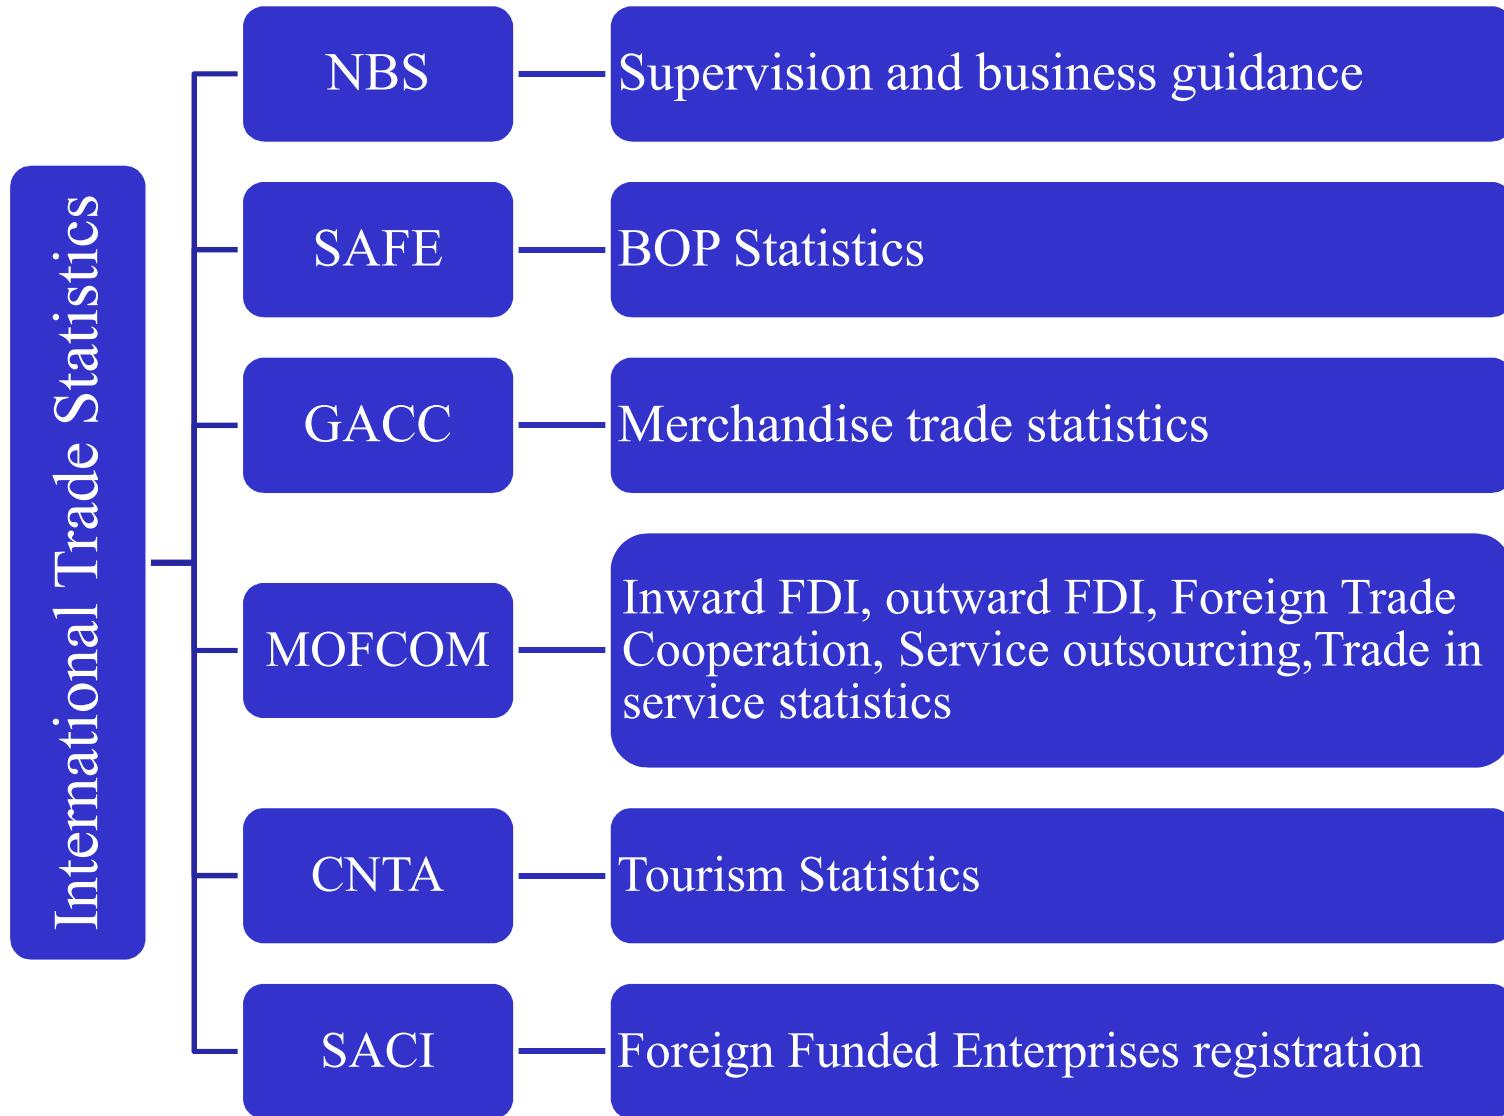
International Trade Statistics

NBS

Supervision and business guidance

SAFE

BOP Statistics

GACC

Merchandise trade statistics

MOFCOM

Inward FDI, outward FDI, Foreign Trade Cooperation, Service outsourcing,Trade in service statistics

CNTA

Tourism Statistics

SACI

Foreign Funded Enterprises registration